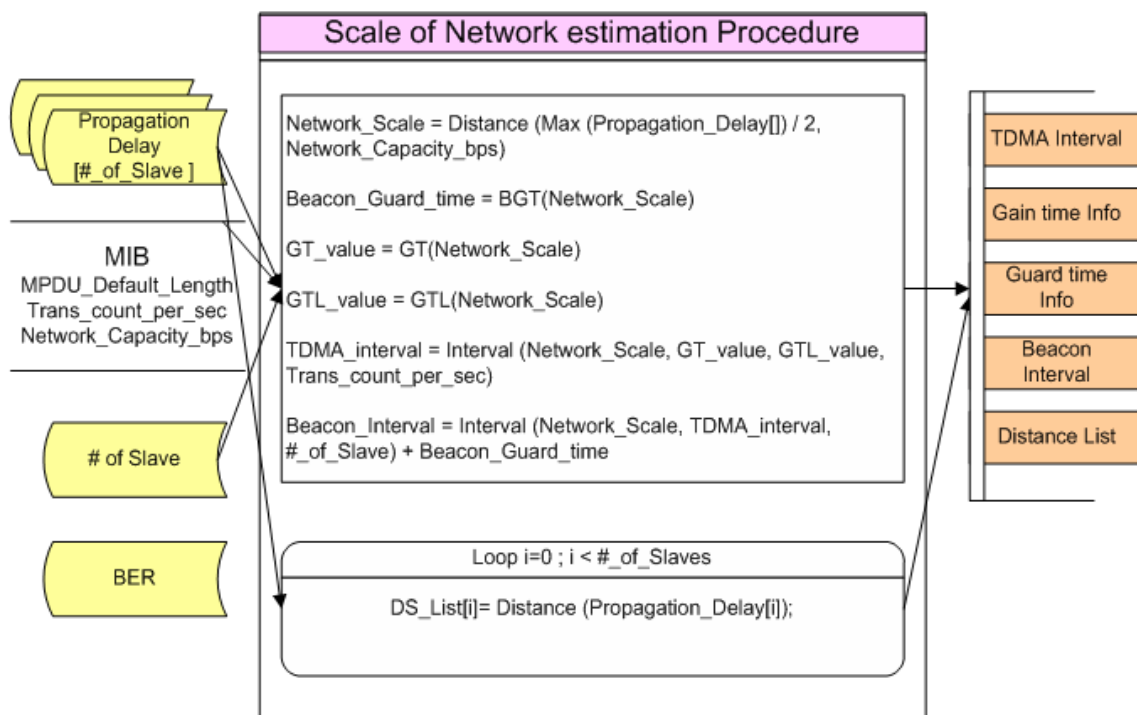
Propagation Delay [#_of_Slave ]

MIB
MPDU_Default_Length
Trans_count_per_sec
Network_Capacity_bps

# of Slave

BER

Scale of Network estimation Procedure

Network_Scale = Distance (Max (Propagation_Delay[]) / 2, Network_Capacity_bps)

Beacon_Guard_time = BGT(Network_Scale)

GT_value = GT(Network_Scale)

GTL_value = GTL(Network_Scale)

TDMA_interval = Interval (Network_Scale, GT_value, GTL_value, Trans_count_per_sec)

Beacon_Interval = Interval (Network_Scale, TDMA_interval, #_of_Slave) + Beacon_Guard_time

Loop i=0 ; i < #_of_Slaves

DS_List[i]= Distance (Propagation_Delay[i]);

TDMA Interval

Gain time Info

Guard time Info

Beacon Interval

Distance List